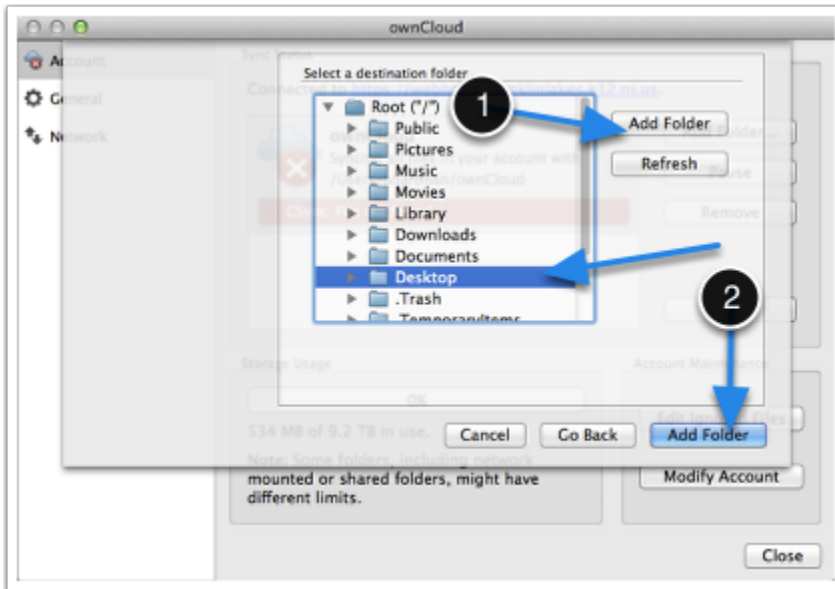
ownCloud

Account
General
Network

Sync Status
Connected to https://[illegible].k12.nj.us

Sync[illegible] to your account with
/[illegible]/ownCloud

Select a destination folder

Root ("/")
Public
Pictures
Music
Movies
Library
Downloads
Documents
Desktop
.Trash
.TemporaryItems

1

Add Folder
Refresh

Add Folder...
Pause
Remove

2

Storage Usage
OK
534 MB of 9.2 TB in use.
Note: Some folders, including network mounted or shared folders, might have different limits.

Account Maintenance
Edit Ignored Files
Modify Account

Cancel
Go Back
Add Folder

Close